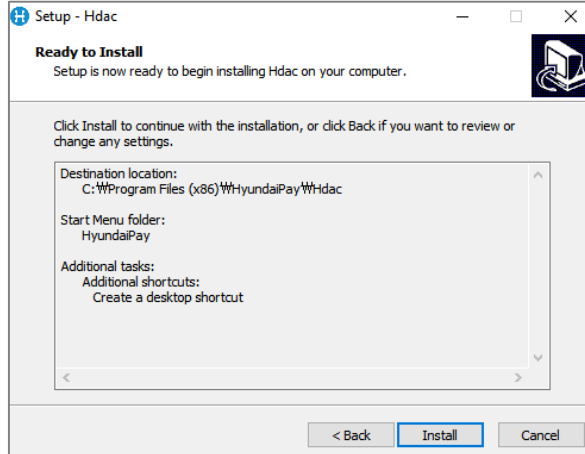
Setup - Hdac

Ready to Install
Setup is now ready to begin installing Hdac on your computer.

Click Install to continue with the installation, or click Back if you want to review or change any settings.

Destination location:
C:₩Program Files (x86)₩HyundaiPay₩Hdac

Start Menu folder:
HyundaiPay

Additional tasks:
Additional shortcuts:
Create a desktop shortcut

< Back
Install
Cancel